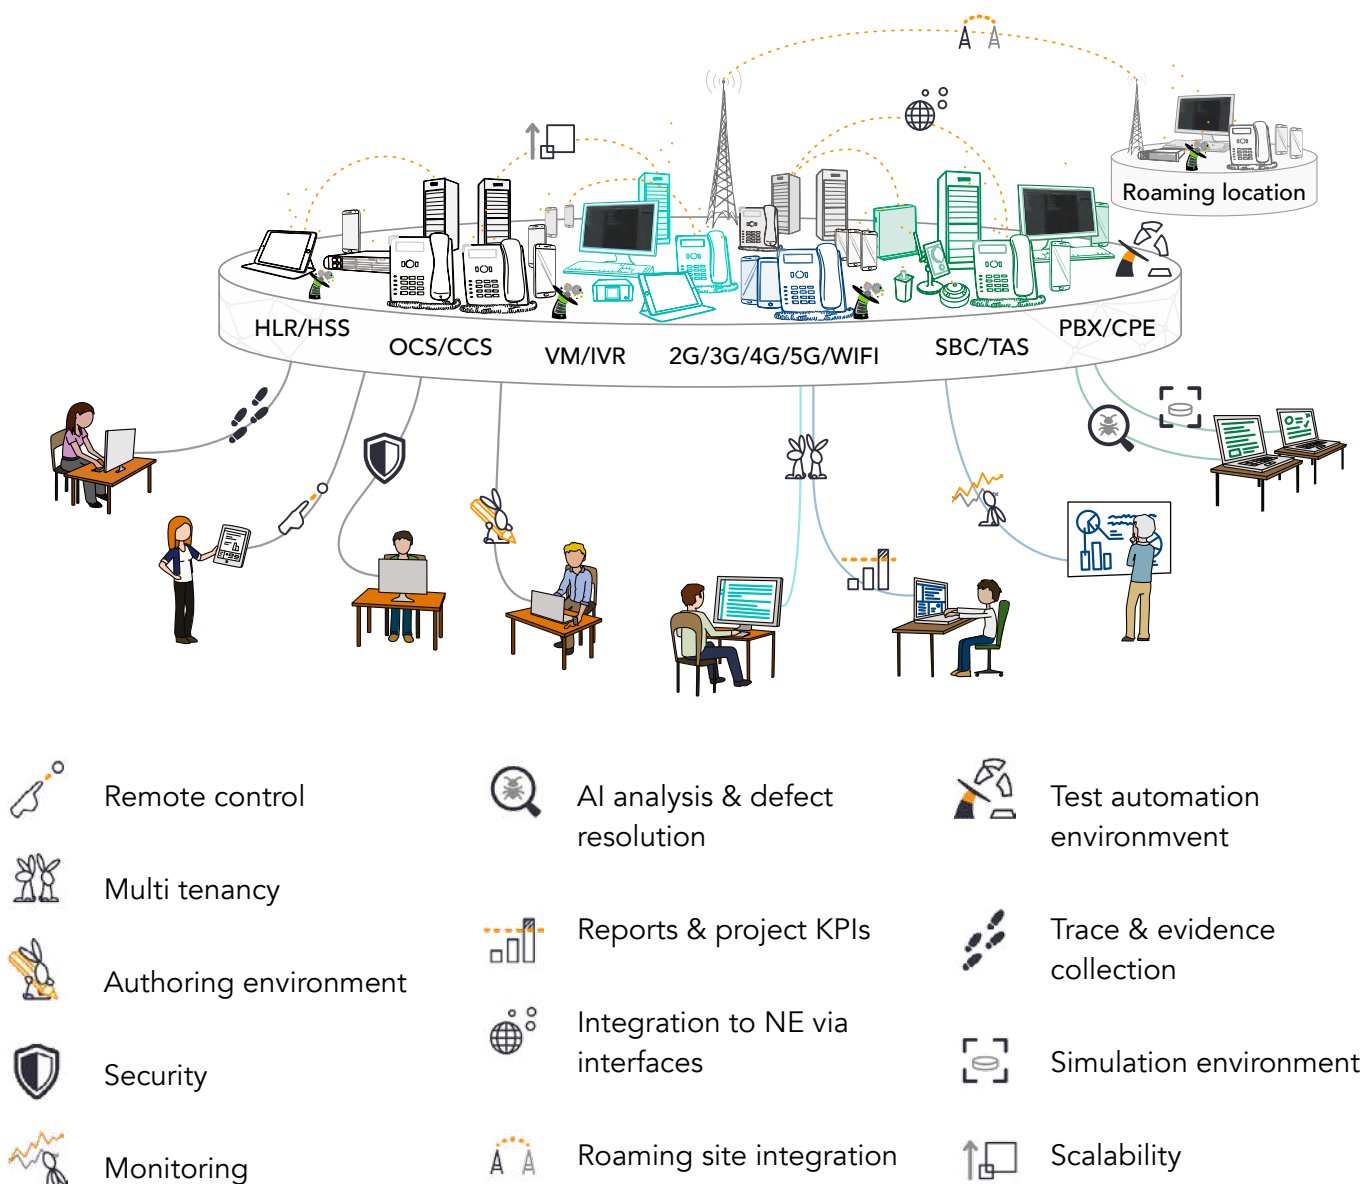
Roaming location

HLR/HSS
OCS/CCS
VM/IVR
2G/3G/4G/5G/WIFI
SBC/TAS
PBX/CPE

Remote control

Multi tenancy

Authoring environment

Security

Monitoring

AI analysis & defect resolution

Reports & project KPIs

Integration to NE via interfaces

Roaming site integration

Test automation environmvent

Trace & evidence collection

Simulation environment

Scalability